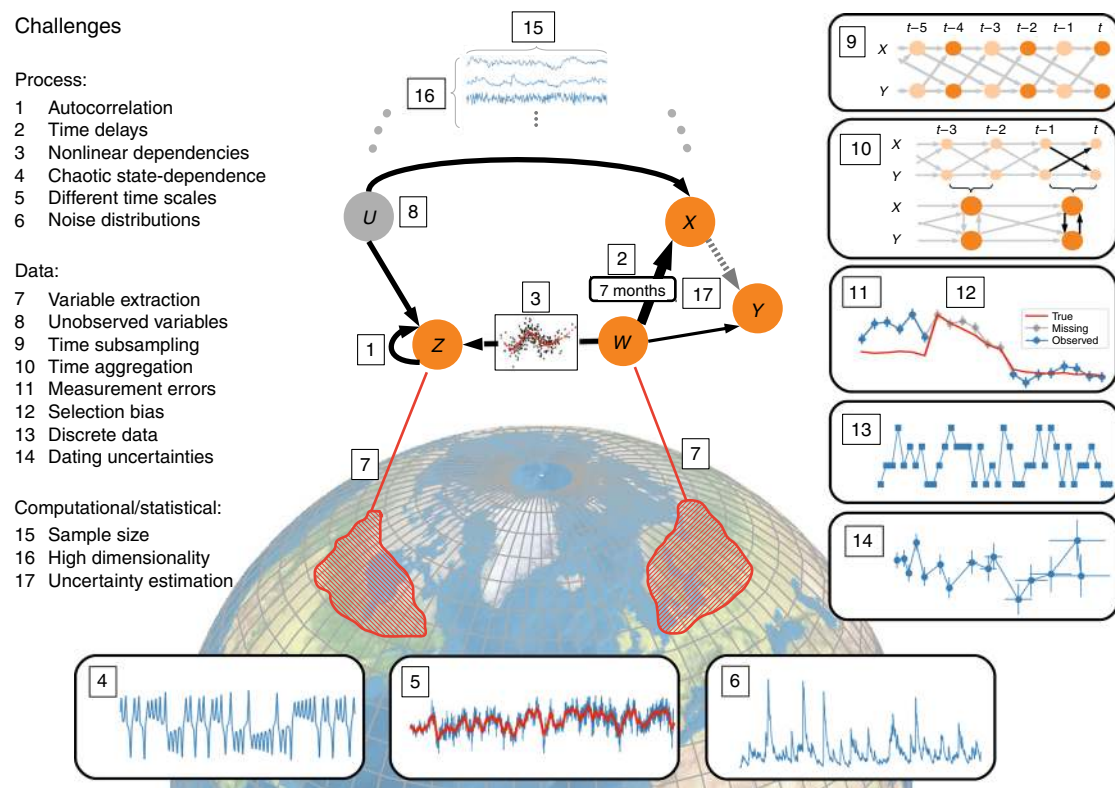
Challenges

Process:
1 Autocorrelation
2 Time delays
3 Nonlinear dependencies
4 Chaotic state-dependence
5 Different time scales
6 Noise distributions

Data:
7 Variable extraction
8 Unobserved variables
9 Time subsampling
10 Time aggregation
11 Measurement errors
12 Selection bias
13 Discrete data
14 Dating uncertainties

Computational/statistical:
15 Sample size
16 High dimensionality
17 Uncertainty estimation

15
16
U
8
X
2
7 months
17
Y
3
1
Z
W
7
7

9
$t-5$ $t-4$ $t-3$ $t-2$ $t-1$ $t$
X
Y

10
$t-3$ $t-2$ $t-1$ $t$
X
Y
X
Y

11
12
True
Missing
Observed

13

14

4

5

6